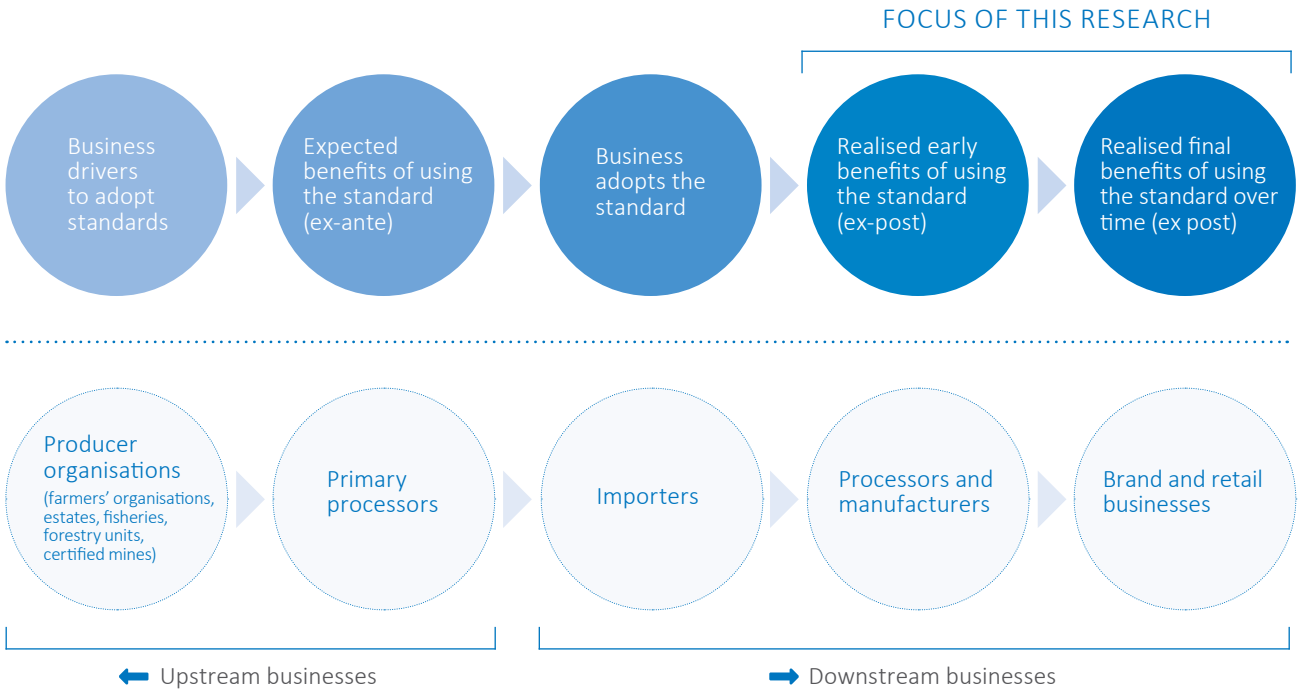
FOCUS OF THIS RESEARCH

Business drivers to adopt standards

Expected benefits of using the standard (ex-ante)

Business adopts the standard

Realised early benefits of using the standard (ex-post)

Realised final benefits of using the standard over time (ex post)

Producer organisations (farmers' organisations, estates, fisheries, forestry units, certified mines)

Primary processors

Importers

Processors and manufacturers

Brand and retail businesses

Upstream businesses

Downstream businesses